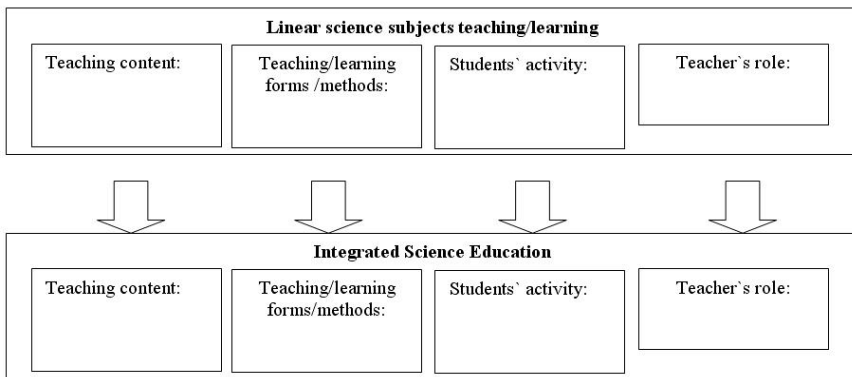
Linear science subjects teaching/learning

Teaching content:

Teaching/learning forms /methods:

Students` activity:

Teacher`s role:

Integrated Science Education

Teaching content:

Teaching/learning forms/methods:

Students` activity:

Teacher`s role: